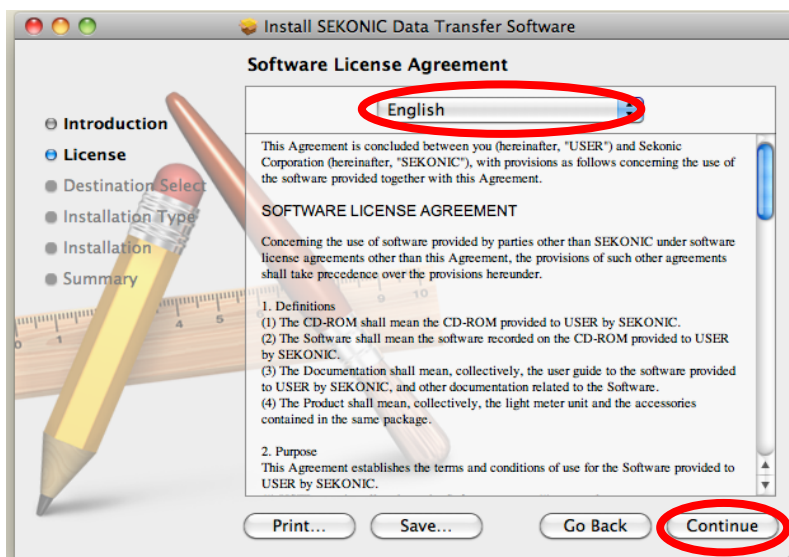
Install SEKONIC Data Transfer Software

Software License Agreement

Introduction
License
Destination Select
Installation Type
Installation
Summary

English

This Agreement is concluded between you (hereinafter, "USER") and Sekonic Corporation (hereinafter, "SEKONIC"), with provisions as follows concerning the use of the software provided together with this Agreement.

SOFTWARE LICENSE AGREEMENT

Concerning the use of software provided by parties other than SEKONIC under software license agreements other than this Agreement, the provisions of such other agreements shall take precedence over the provisions hereunder.

1. Definitions
(1) The CD-ROM shall mean the CD-ROM provided to USER by SEKONIC.
(2) The Software shall mean the software recorded on the CD-ROM provided to USER by SEKONIC.
(3) The Documentation shall mean, collectively, the user guide to the software provided to USER by SEKONIC, and other documentation related to the Software.
(4) The Product shall mean, collectively, the light meter unit and the accessories contained in the same package.

2. Purpose
This Agreement establishes the terms and conditions of use for the Software provided to USER by SEKONIC.

Print...
Save...
Go Back
Continue